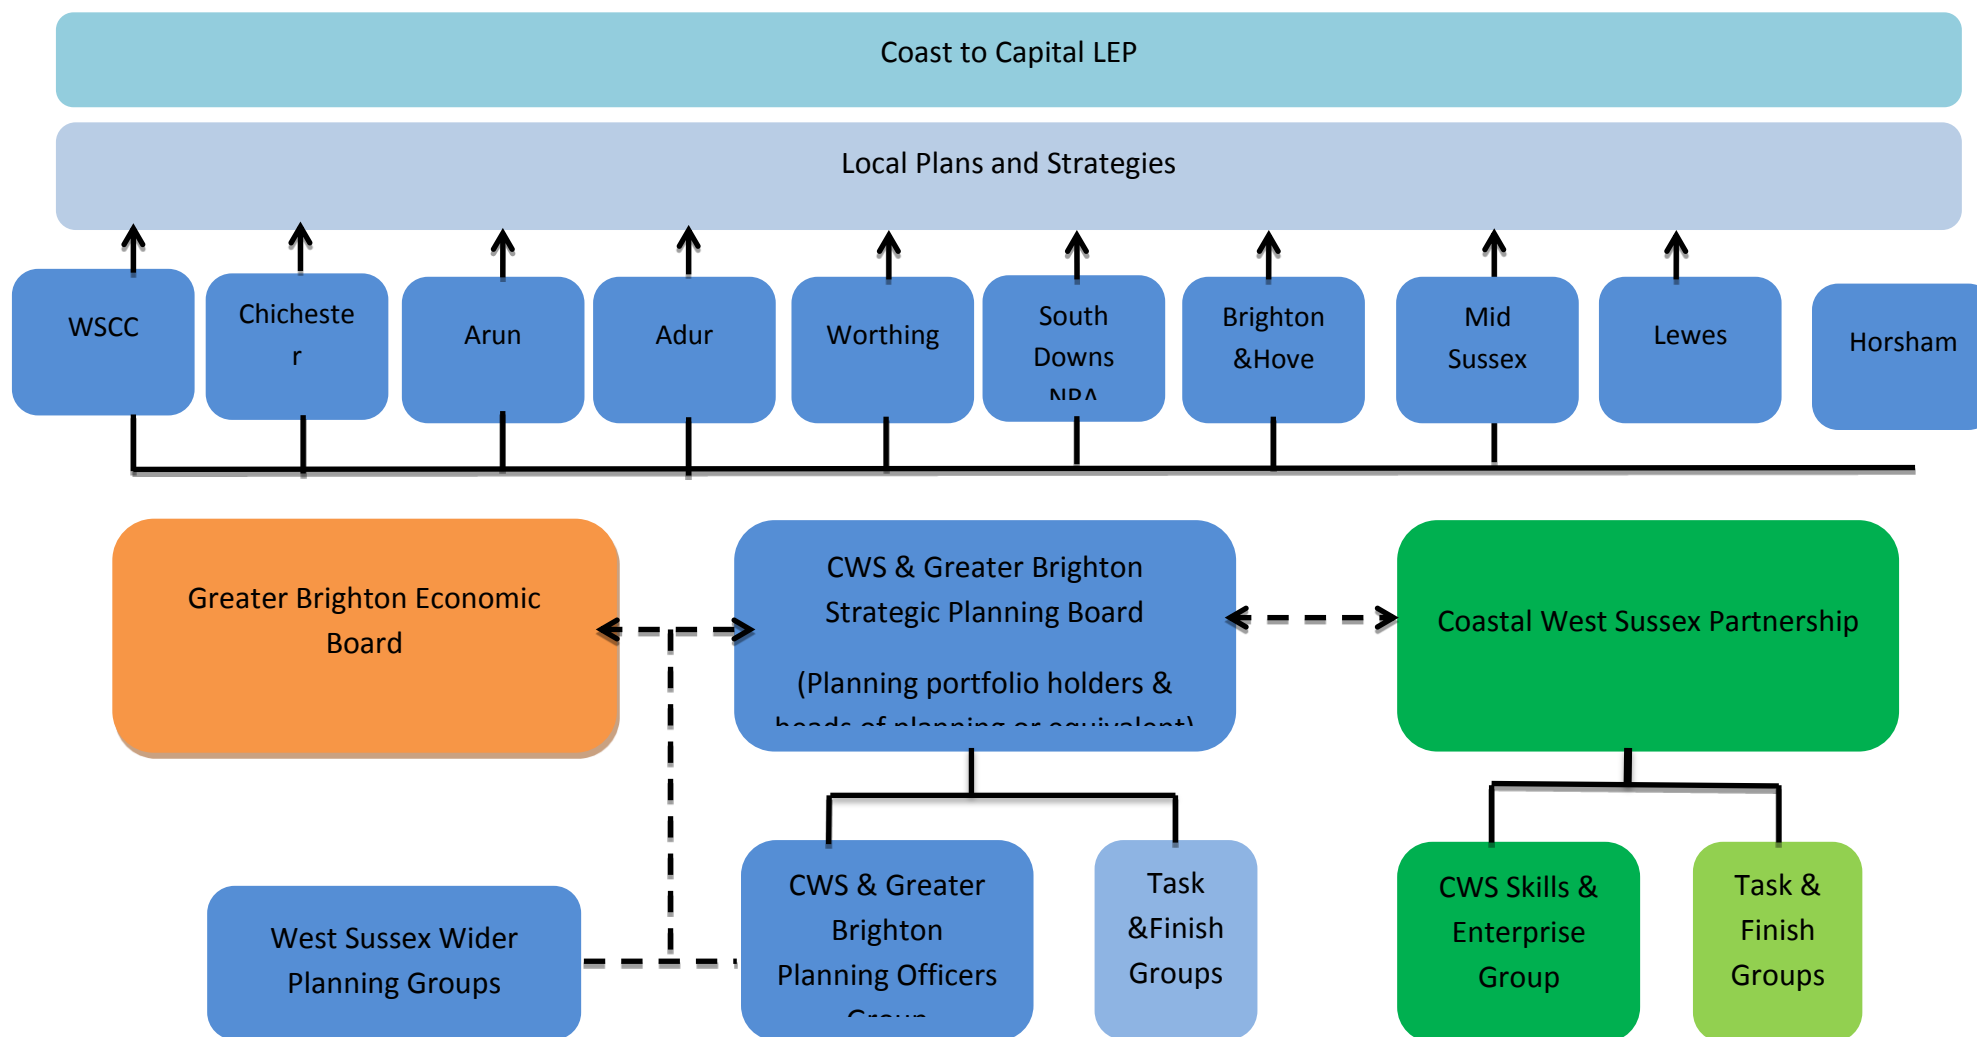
Coast to Capital LEP

Local Plans and Strategies

WSCC

Chicheste r

Arun

Adur

Worthing

South Downs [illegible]

Brighton &Hove

Mid Sussex

Lewes

Horsham

Greater Brighton Economic Board

CWS & Greater Brighton Strategic Planning Board

(Planning portfolio holders & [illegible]

Coastal West Sussex Partnership

West Sussex Wider Planning Groups

CWS & Greater Brighton Planning Officers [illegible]

Task &Finish Groups

CWS Skills & Enterprise Group

Task & Finish Groups